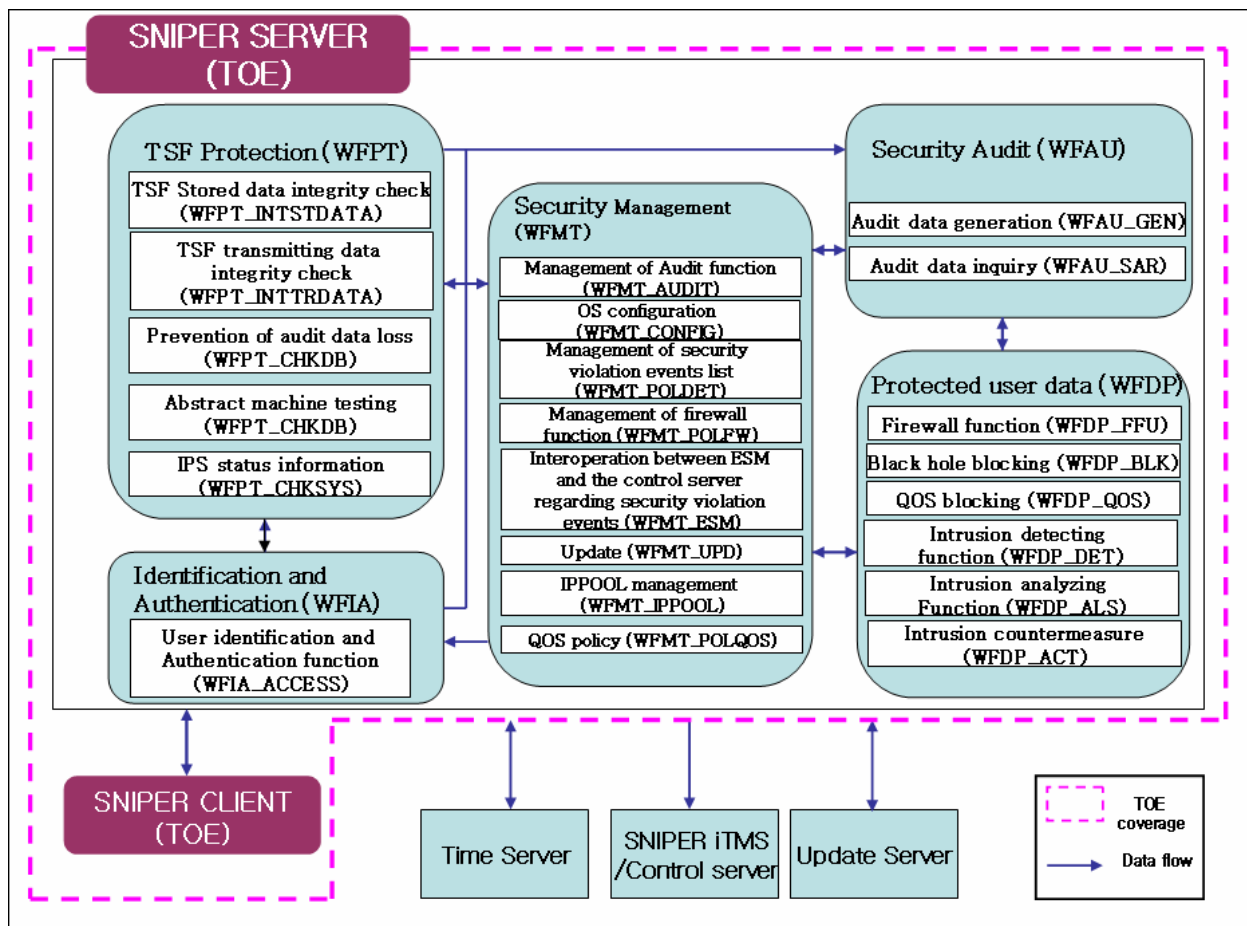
SNIPER SERVER (TOE)

TSF Protection (WFPT)

TSF Stored data integrity check (WFPT_INTSTDATA)

TSF transmitting data integrity check (WFPT_INTTRDATA)

Prevention of audit data loss (WFPT_CHKDB)

Abstract machine testing (WFPT_CHKDB)

IPS status information (WFPT_CHKSYS)

Identification and Authentication (WFIA)

User identification and Authentication function (WFIA_ACCESS)

Security Management (WFMT)

Management of Audit function (WFMT_AUDIT)

OS configuration (WFMT_CONFIG)

Management of security violation events list (WFMT_POLDET)

Management of firewall function (WFMT_POLFW)

Interoperation between ESM and the control server regarding security violation events (WFMT_ESM)

Update (WFMT_UPD)

IPPOOL management (WFMT_IPPOOL)

QOS policy (WFMT_POLQOS)

Security Audit (WFAU)

Audit data generation (WFAU_GEN)

Audit data inquiry (WFAU_SAR)

Protected user data (WFDP)

Firewall function (WFDP_FFU)

Black hole blocking (WFDP_BLK)

QOS blocking (WFDP_QOS)

Intrusion detecting function (WFDP_DET)

Intrusion analyzing Function (WFDP_ALS)

Intrusion countermeasure (WFDP_ACT)

SNIPER CLIENT (TOE)

Time Server

SNIPER iTMS /Control server

Update Server

TOE coverage

Data flow